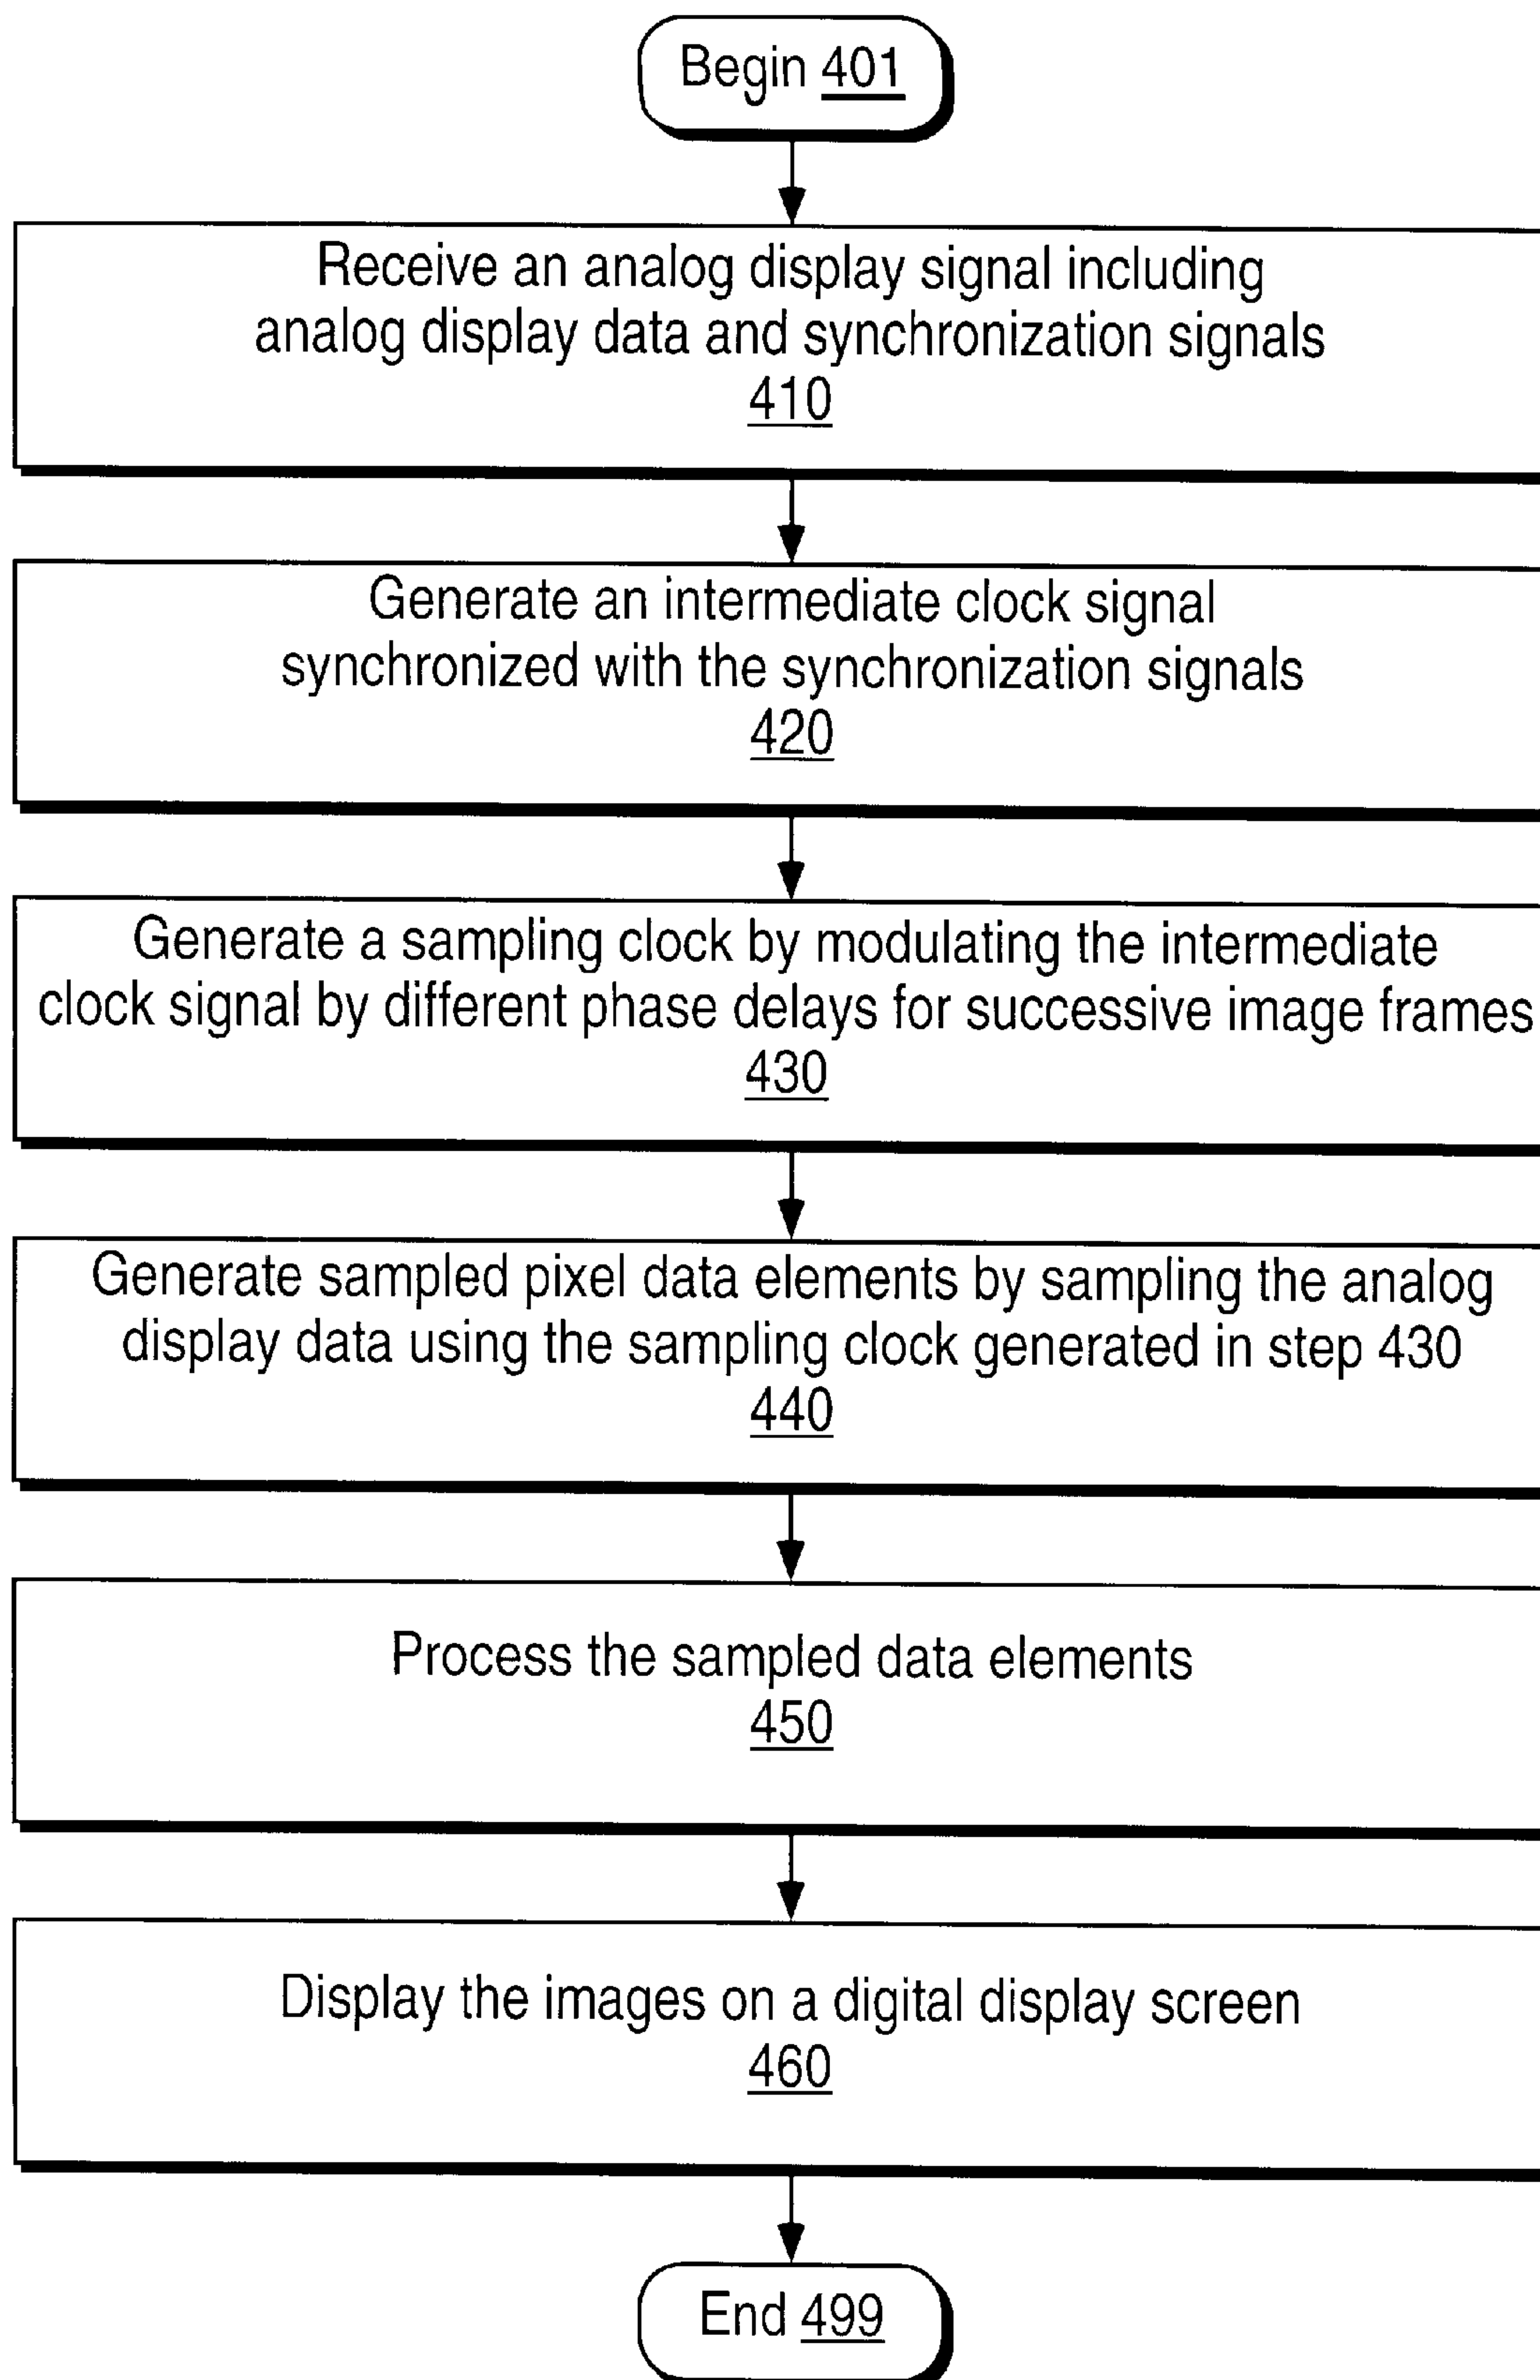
Begin 401

Receive an analog display signal including analog display data and synchronization signals
410

Generate an intermediate clock signal synchronized with the synchronization signals
420

Generate a sampling clock by modulating the intermediate clock signal by different phase delays for successive image frames
430

Generate sampled pixel data elements by sampling the analog display data using the sampling clock generated in step 430
440

Process the sampled data elements
450

Display the images on a digital display screen
460

End 499